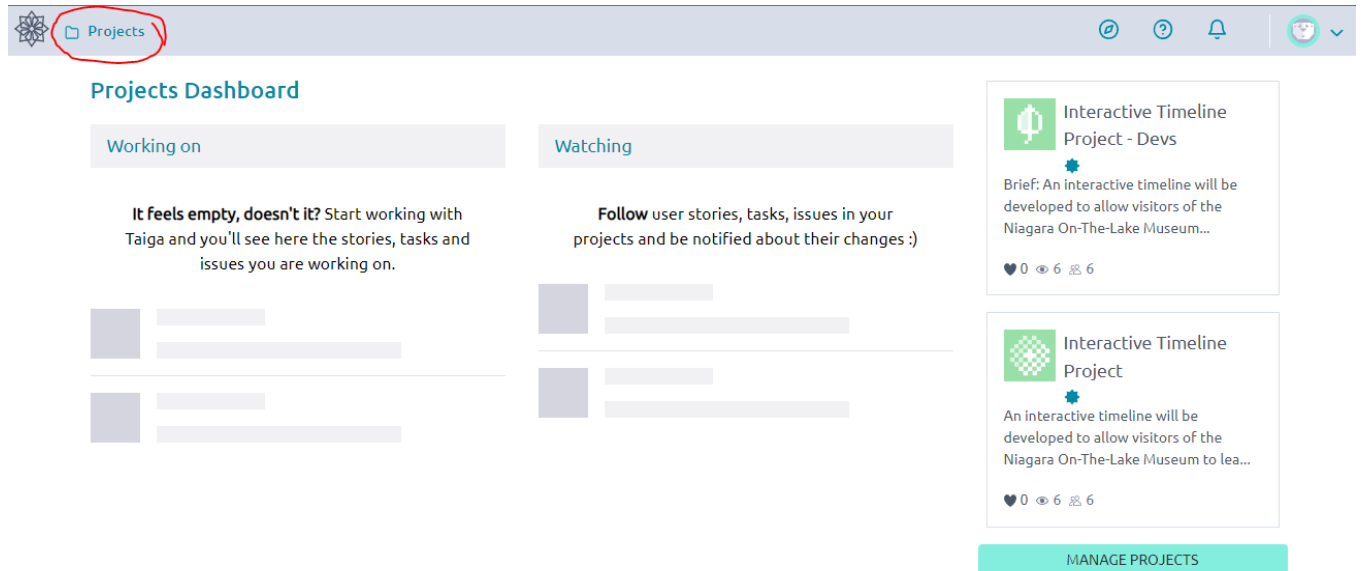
Projects

Projects Dashboard

Working on

It feels empty, doesn't it? Start working with Taiga and you'll see here the stories, tasks and issues you are working on.

Watching

Follow user stories, tasks, issues in your projects and be notified about their changes :)

Interactive Timeline Project - Devs

Brief: An interactive timeline will be developed to allow visitors of the Niagara On-The-Lake Museum...

0 6 6

Interactive Timeline Project

An interactive timeline will be developed to allow visitors of the Niagara On-The-Lake Museum to lea...

0 6 6

MANAGE PROJECTS